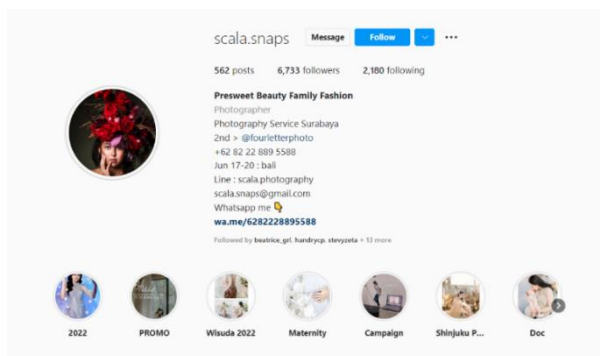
scala.snaps Message Follow ···

562 posts 6,733 followers 2,180 following

Presweet Beauty Family Fashion
Photographer
Photography Service Surabaya
2nd > @fourletterphoto
+62 82 22 889 5588
Jun 17-20 : bali
Line : scala.photography
scala.snaps@gmail.com
Whatsapp me 👇
wa.me/6282228895588

Followed by beatrice_gel, handrycp, stevyzeta + 13 more

2022 PROMO Wisuda 2022 Maternity Campaign Shinjuku P... Doc